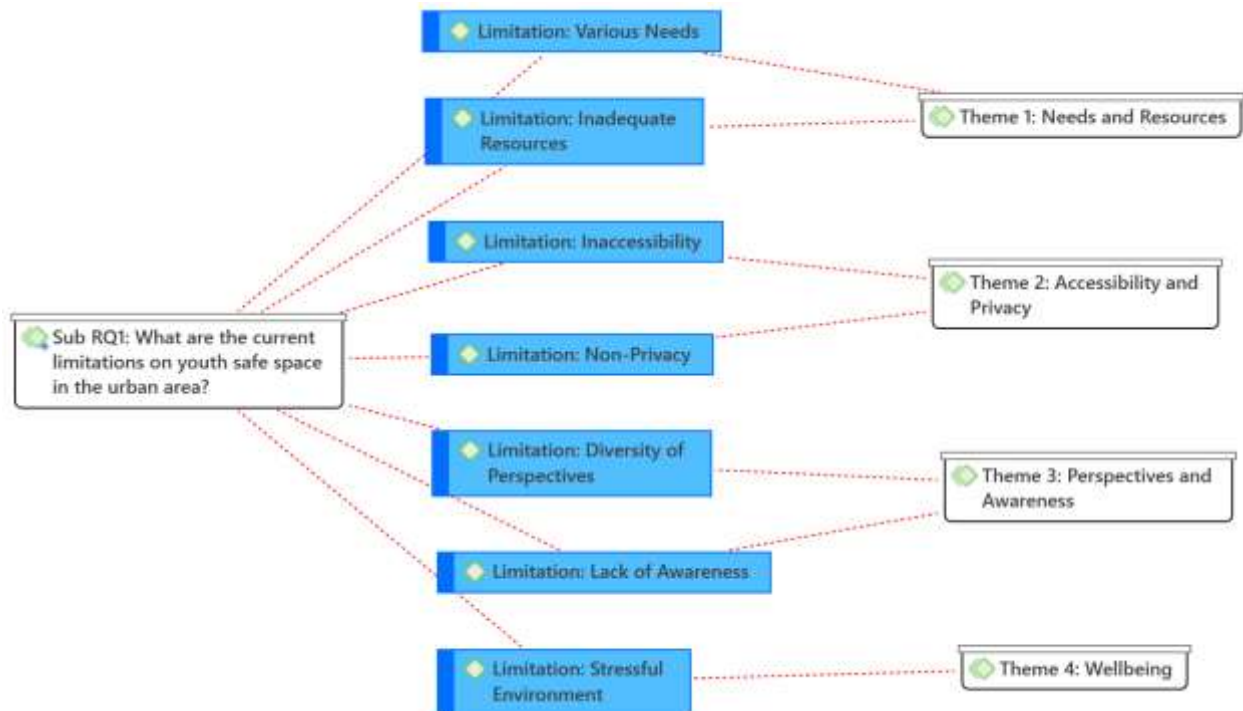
Sub RQ1: What are the current limitations on youth safe space in the urban area?

Limitation: Various Needs

Limitation: Inadequate Resources

Theme 1: Needs and Resources

Limitation: Inaccessibility

Limitation: Non-Privacy

Theme 2: Accessibility and Privacy

Limitation: Diversity of Perspectives

Limitation: Lack of Awareness

Theme 3: Perspectives and Awareness

Limitation: Stressful Environment

Theme 4: Wellbeing